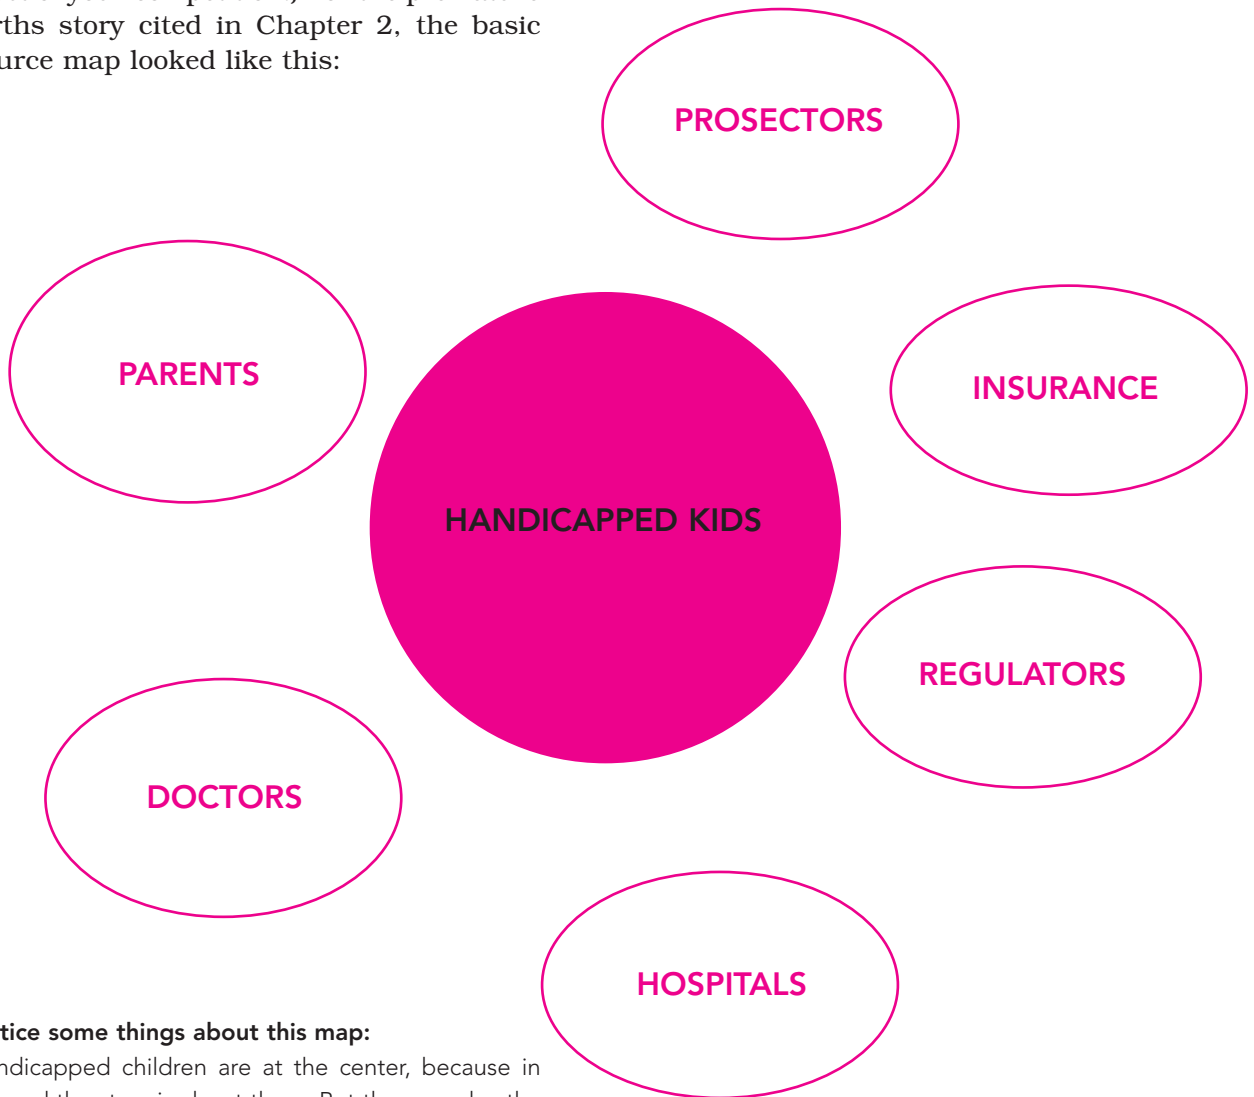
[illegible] rths story cited in Chapter 2, the basic urce map looked like this:

PROSECTORS

PARENTS

INSURANCE

HANDICAPPED KIDS

REGULATORS

DOCTORS

HOSPITALS

tice some things about this map:

ndicapped children are at the center, because in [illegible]